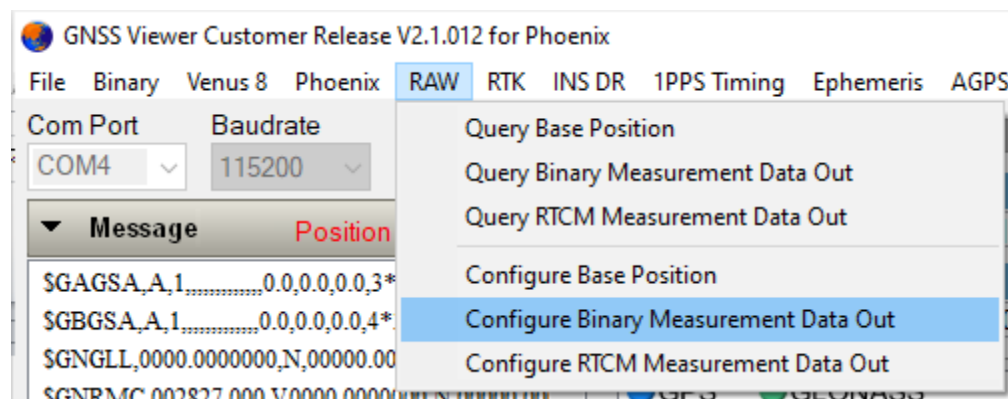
GNSS Viewer Customer Release V2.1.012 for Phoenix

File Binary Venus 8 Phoenix RAW RTK INS DR 1PPS Timing Ephemeris AGPS

Com Port
COM4

Baudrate
115200

Message Position

$GAGSA,A,1,,,,,,,,,,,,,0.0,0.0,0.0,3*
$GBGSA,A,1,,,,,,,,,,,,,0.0,0.0,0.0,4*
$GNGLL,0000.0000000,N,00000.00
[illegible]

Query Base Position
Query Binary Measurement Data Out
Query RTCM Measurement Data Out
Configure Base Position
Configure Binary Measurement Data Out
Configure RTCM Measurement Data Out